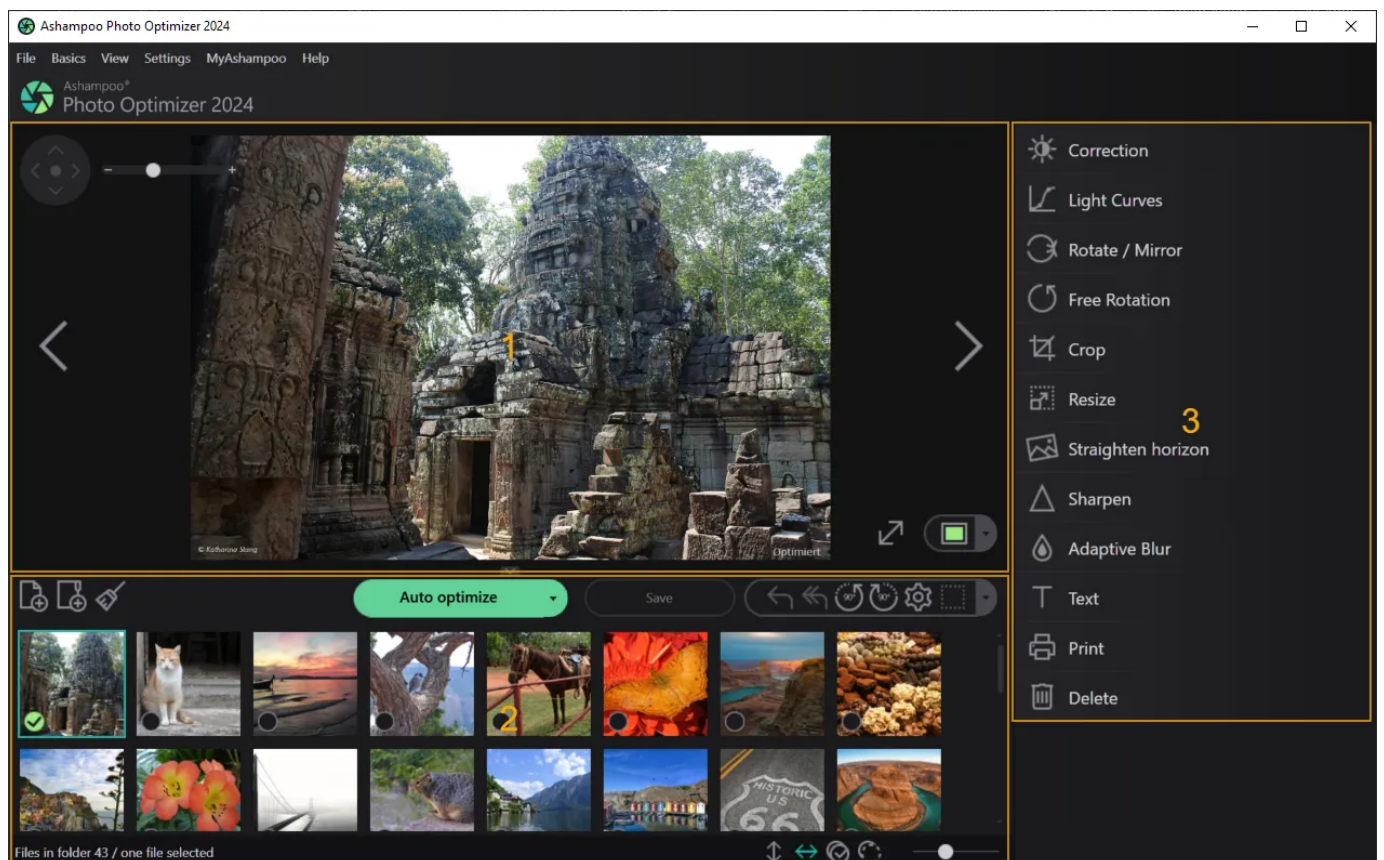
Ashampoo Photo Optimizer 2024

File Basics View Settings MyAshampoo Help

Ashampoo®
Photo Optimizer 2024

1

© Katharina Stang

Optimiert

Correction
Light Curves
Rotate / Mirror
Free Rotation
Crop
Resize
Straighten horizon
Sharpen
Adaptive Blur
Text
Print
Delete

3

Auto optimize

Save

2

HISTORIC US 66

Files in folder 43 / one file selected